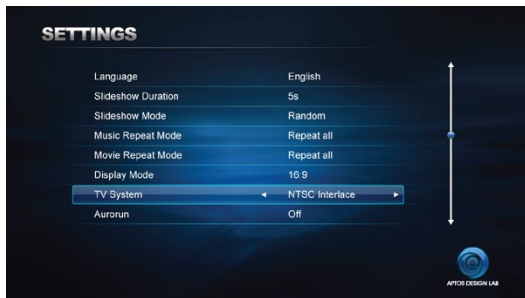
SETTINGS

| | |
|---|---|
| Language | English |
| Slideshow Duration | 5s |
| Slideshow Mode | Random |
| Music Repeat Mode | Repeat all |
| Movie Repeat Mode | Repeat all |
| Display Mode | 16:9 |
| TV System | ◄ NTSC Interlace ► |
| Aurorun | Off |

APTOS DESIGN LAB